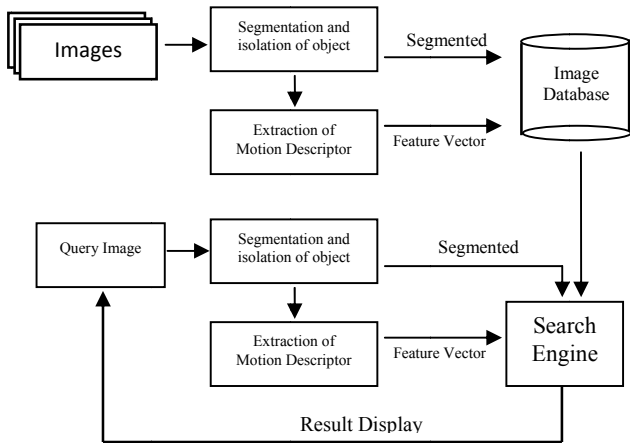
Images

Segmentation and isolation of object

Segmented

Image Database

Extraction of Motion Descriptor

Feature Vector

Query Image

Segmentation and isolation of object

Segmented

Extraction of Motion Descriptor

Feature Vector

Search Engine

Result Display